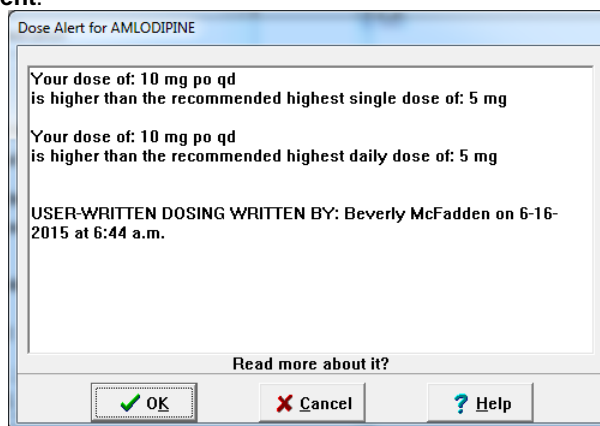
ent.

Dose Alert for AMLODIPINE

Your dose of: 10 mg po qd
is higher than the recommended highest single dose of: 5 mg

Your dose of: 10 mg po qd
is higher than the recommended highest daily dose of: 5 mg

USER-WRITTEN DOSING WRITTEN BY: Beverly McFadden on 6-16-2015 at 6:44 a.m.

Read more about it?

OK

Cancel

Help